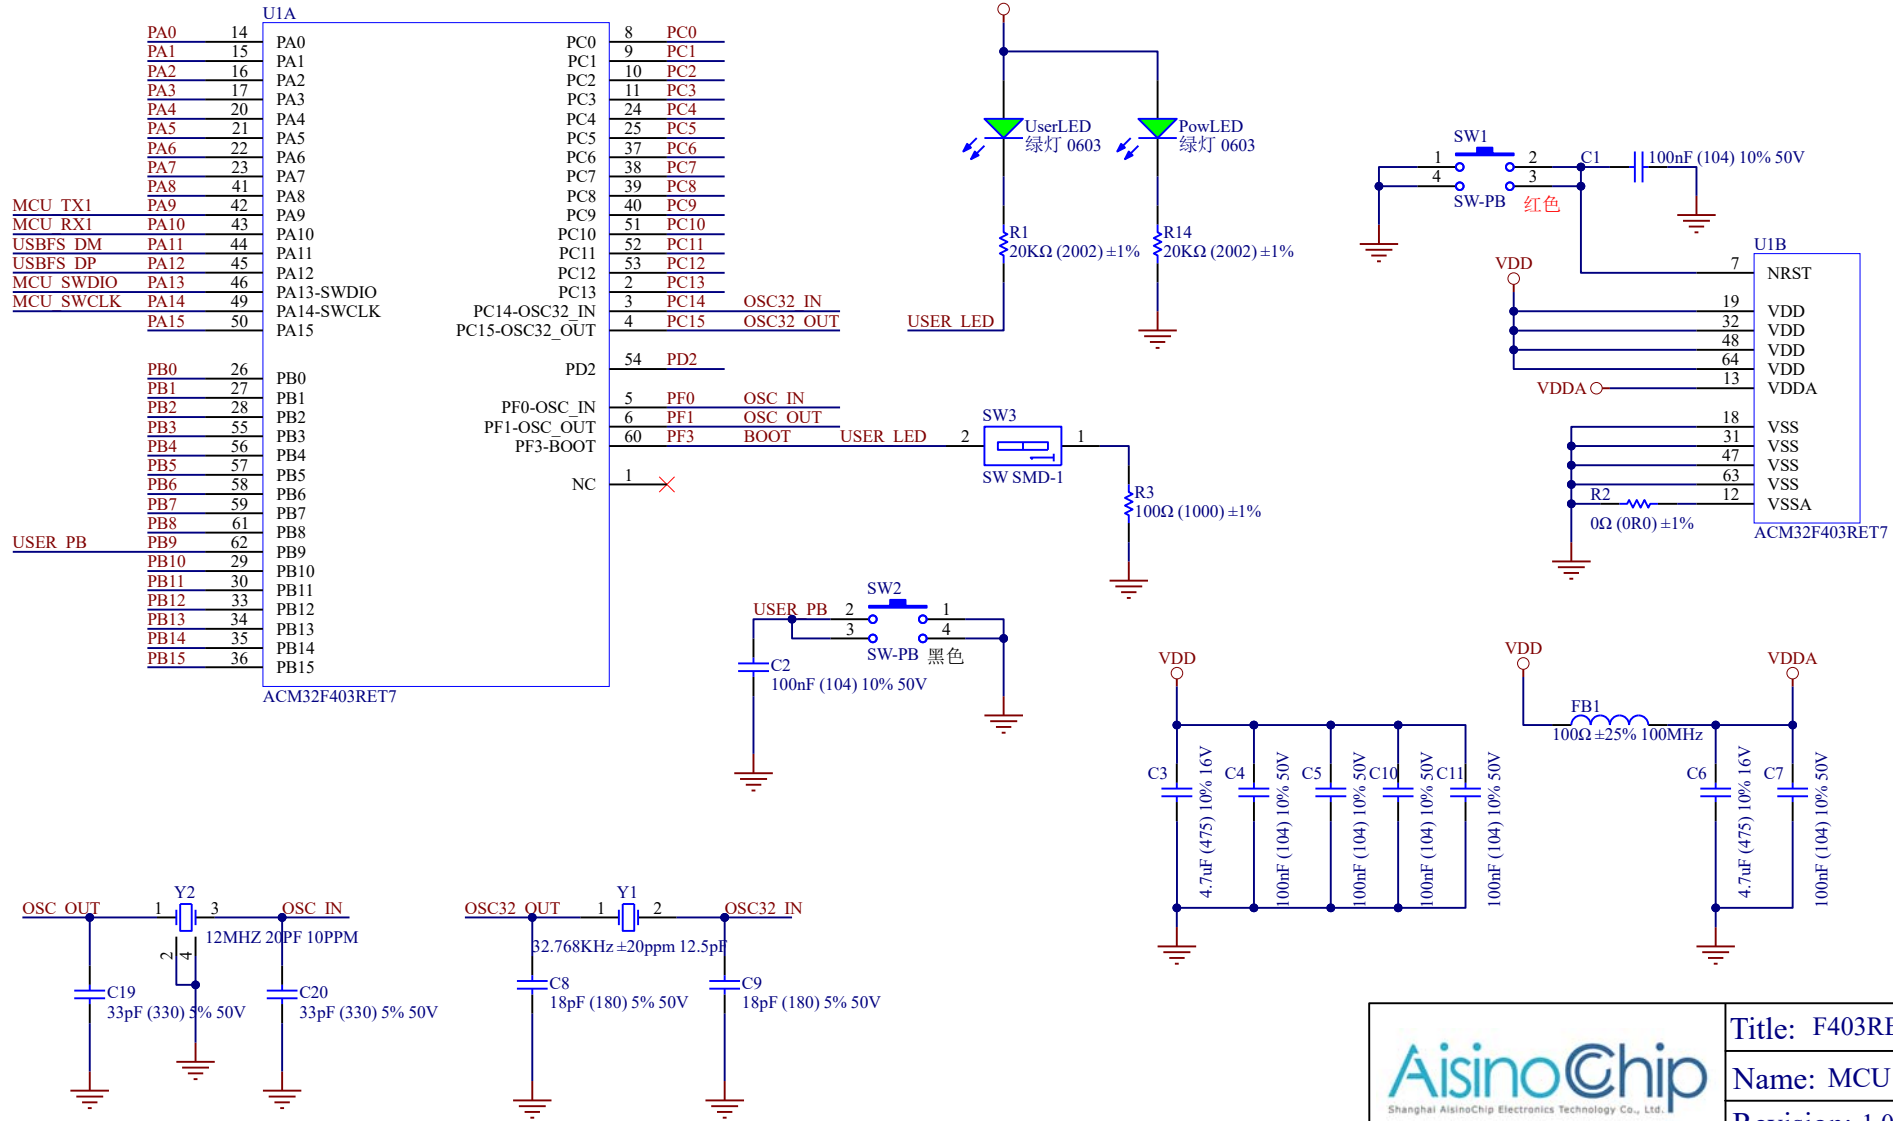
U1A

PA0 14 PA0
PA1 15 PA1
PA2 16 PA2
PA3 17 PA3
PA4 20 PA4
PA5 21 PA5
PA6 22 PA6
PA7 23 PA7
PA8 41 PA8
MCU_TX1 PA9 42 PA9
MCU_RX1 PA10 43 PA10
USBFS_DM PA11 44 PA11
USBFS_DP PA12 45 PA12
MCU_SWDIO PA13 46 PA13-SWDIO
MCU_SWCLK PA14 49 PA14-SWCLK
PA15 50 PA15

PB0 26 PB0
PB1 27 PB1
PB2 28 PB2
PB3 55 PB3
PB4 56 PB4
PB5 57 PB5
PB6 58 PB6
PB7 59 PB7
PB8 61 PB8
USER_PB PB9 62 PB9
PB10 29 PB10
PB11 30 PB11
PB12 33 PB12
PB13 34 PB13
PB14 35 PB14
PB15 36 PB15

PC0 8 PC0
PC1 9 PC1
PC2 10 PC2
PC3 11 PC3
PC4 24 PC4
PC5 25 PC5
PC6 37 PC6
PC7 38 PC7
PC8 39 PC8
PC9 40 PC9
PC10 51 PC10
PC11 52 PC11
PC12 53 PC12
PC13 2 PC13
PC14-OSC32_IN 3 PC14 OSC32_IN
PC15-OSC32_OUT 4 PC15 OSC32_OUT
PD2 54 PD2
PF0-OSC_IN 5 PF0 OSC_IN
PF1-OSC_OUT 6 PF1 OSC_OUT
PF3-BOOT 60 PF3 BOOT
NC 1

ACM32F403RET7

UserLED
绿灯 0603
PowLED
绿灯 0603
R1
20KΩ (2002) ±1%
R14
20KΩ (2002) ±1%
USER_LED

USER_LED 2 SW3 1
SW SMD-1
R3
100Ω (1000) ±1%

SW1
1 2
4 3
SW-PB 红色
C1
100nF (104) 10% 50V

U1B
7 NRST
VDD
19 VDD
32 VDD
48 VDD
64 VDD
VDDA 13 VDDA
18 VSS
31 VSS
47 VSS
63 VSS
R2 12 VSSA
0Ω (0R0) ±1%
ACM32F403RET7

USER_PB 2 SW2 1
3 4
SW-PB 黑色
C2
100nF (104) 10% 50V

VDD
C3 4.7uF (475) 10% 16V
C4 100nF (104) 10% 50V
C5 100nF (104) 10% 50V
C10 100nF (104) 10% 50V
C11 100nF (104) 10% 50V

VDD
FB1
100Ω ±25% 100MHz
VDDA
C6 4.7uF (475) 10% 16V
C7 100nF (104) 10% 50V

OSC_OUT 1 Y2 3 OSC_IN
2 4
12MHZ 20PF 10PPM
C19
33pF (330) 5% 50V
C20
33pF (330) 5% 50V

OSC32_OUT 1 Y1 2 OSC32_IN
32.768KHz ±20ppm 12.5pF
C8
18pF (180) 5% 50V
C9
18pF (180) 5% 50V

AisinoChip
Shanghai AisinoChip Electronics Technology Co., Ltd.
Title: F403R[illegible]
Name: MCU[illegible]
Revision: 1.0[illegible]